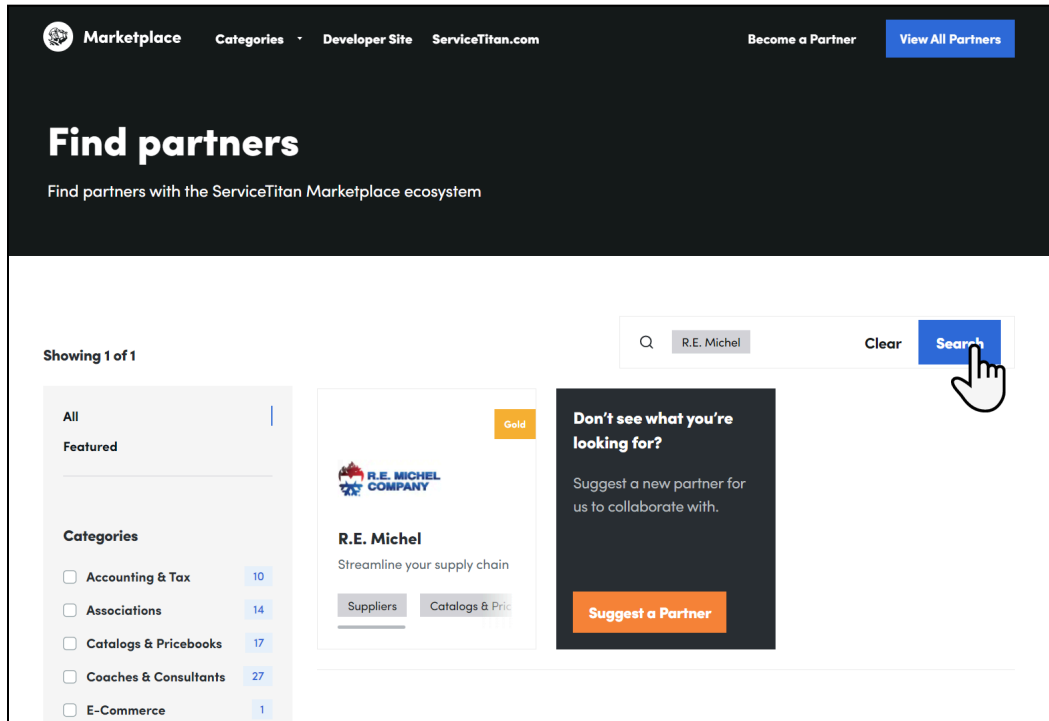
Marketplace Categories Developer Site ServiceTitan.com Become a Partner View All Partners

Find partners

Find partners with the ServiceTitan Marketplace ecosystem

Showing 1 of 1

R.E. Michel Clear Search

All
Featured

Categories
Accounting & Tax 10
Associations 14
Catalogs & Pricebooks 17
Coaches & Consultants 27
E-Commerce 1

Gold
R.E. MICHEL COMPANY
R.E. Michel
Streamline your supply chain
Suppliers Catalogs & Pric

Don't see what you're looking for?
Suggest a new partner for us to collaborate with.
Suggest a Partner